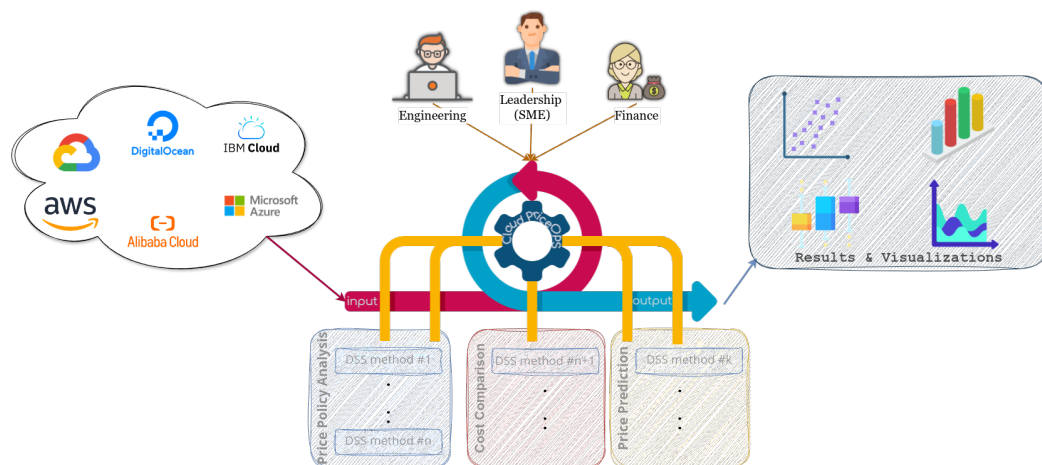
DigitalOcean

IBM Cloud

aws

Microsoft Azure

Alibaba Cloud

Engineering

Leadership (SME)

Finance

Cloud FinOps

Input

Output

Results & Visualizations

Price Policy Analysis

DSS method #1

DSS method #n

Cost Comparison

DSS method #n+1

Price Prediction

DSS method #k